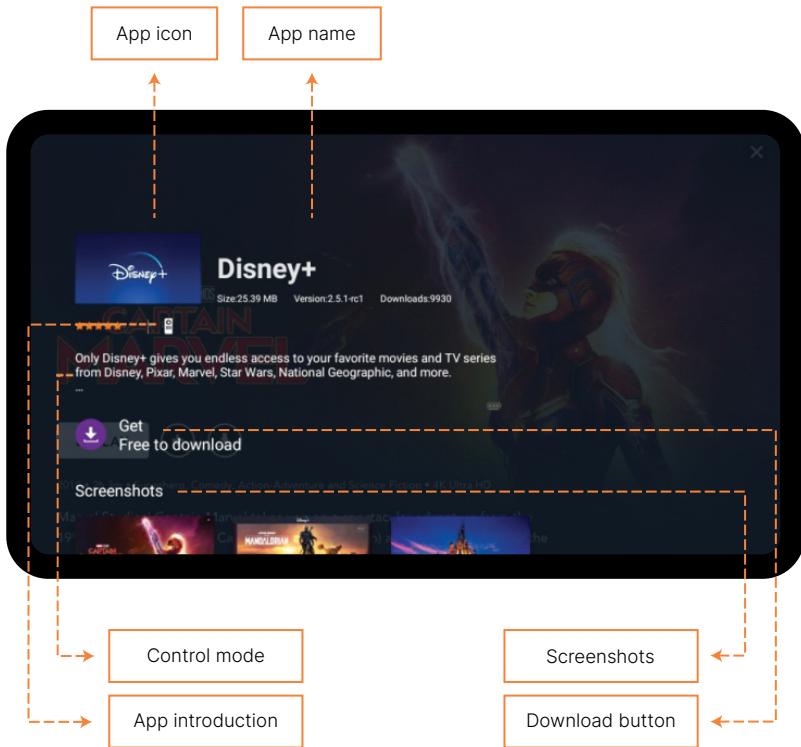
App icon

App name

Disney+

Disney+

Size:25.39 MB Version:2.5.1-rc1 Downloads:9930

Only Disney+ gives you endless access to your favorite movies and TV series from Disney, Pixar, Marvel, Star Wars, National Geographic, and more.

...

Get
Free to download

Screenshots

Control mode

Screenshots

App introduction

Download button